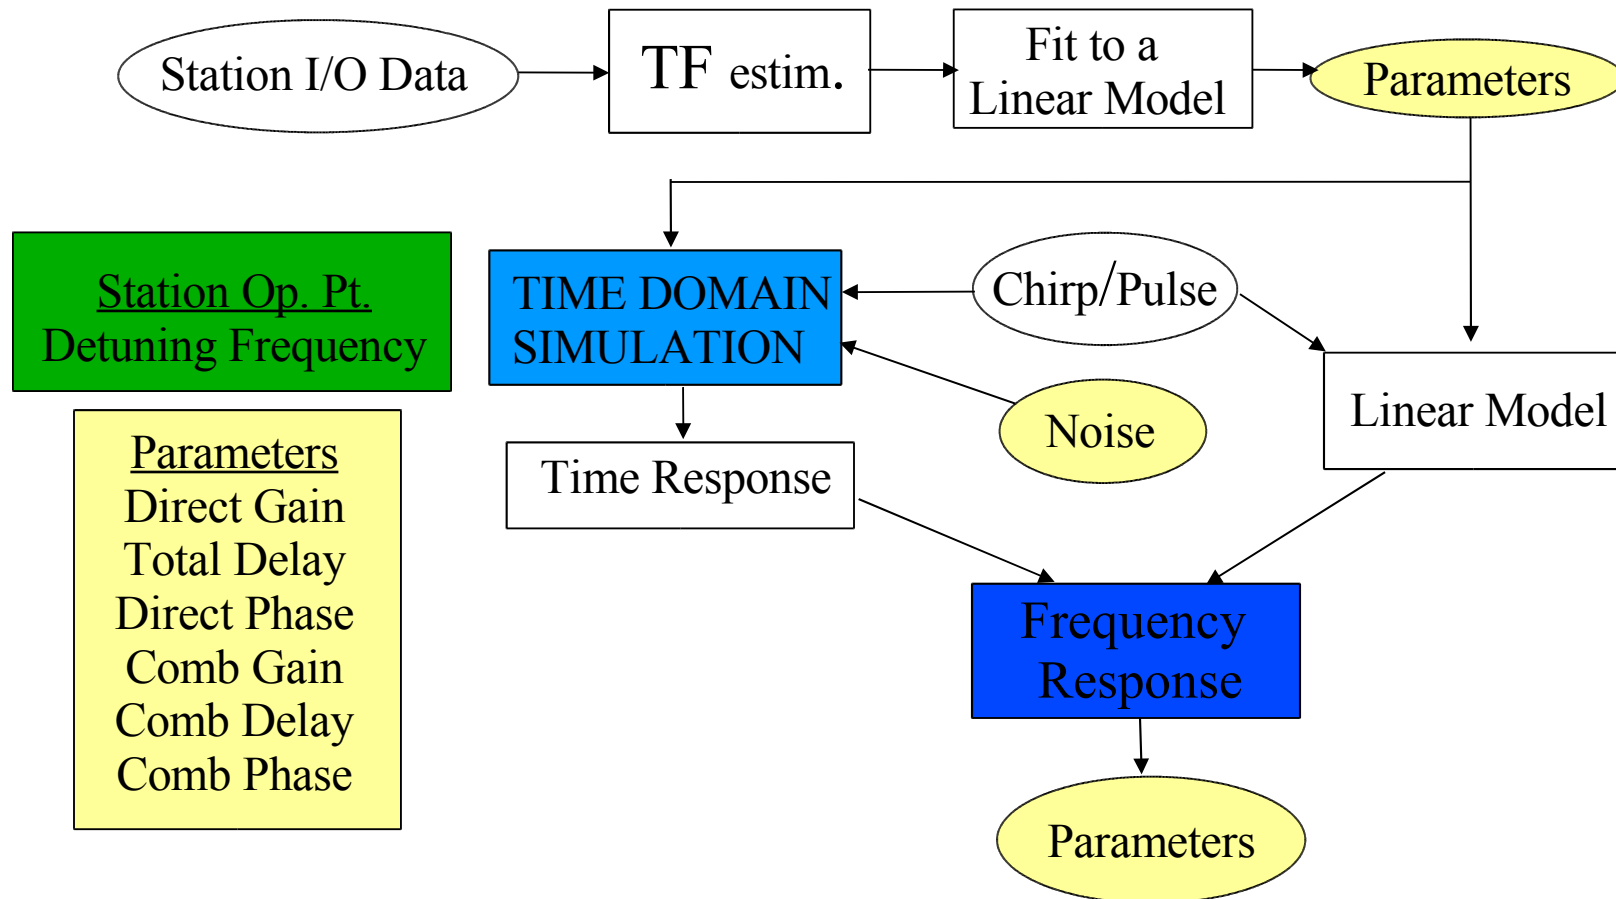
Station I/O Data

TF estim.

Fit to a Linear Model

Parameters

Station Op. Pt.
Detuning Frequency

TIME DOMAIN SIMULATION

Chirp/Pulse

Linear Model

Noise

Time Response

Parameters
Direct Gain
Total Delay
Direct Phase
Comb Gain
Comb Delay
Comb Phase

Frequency Response

Parameters